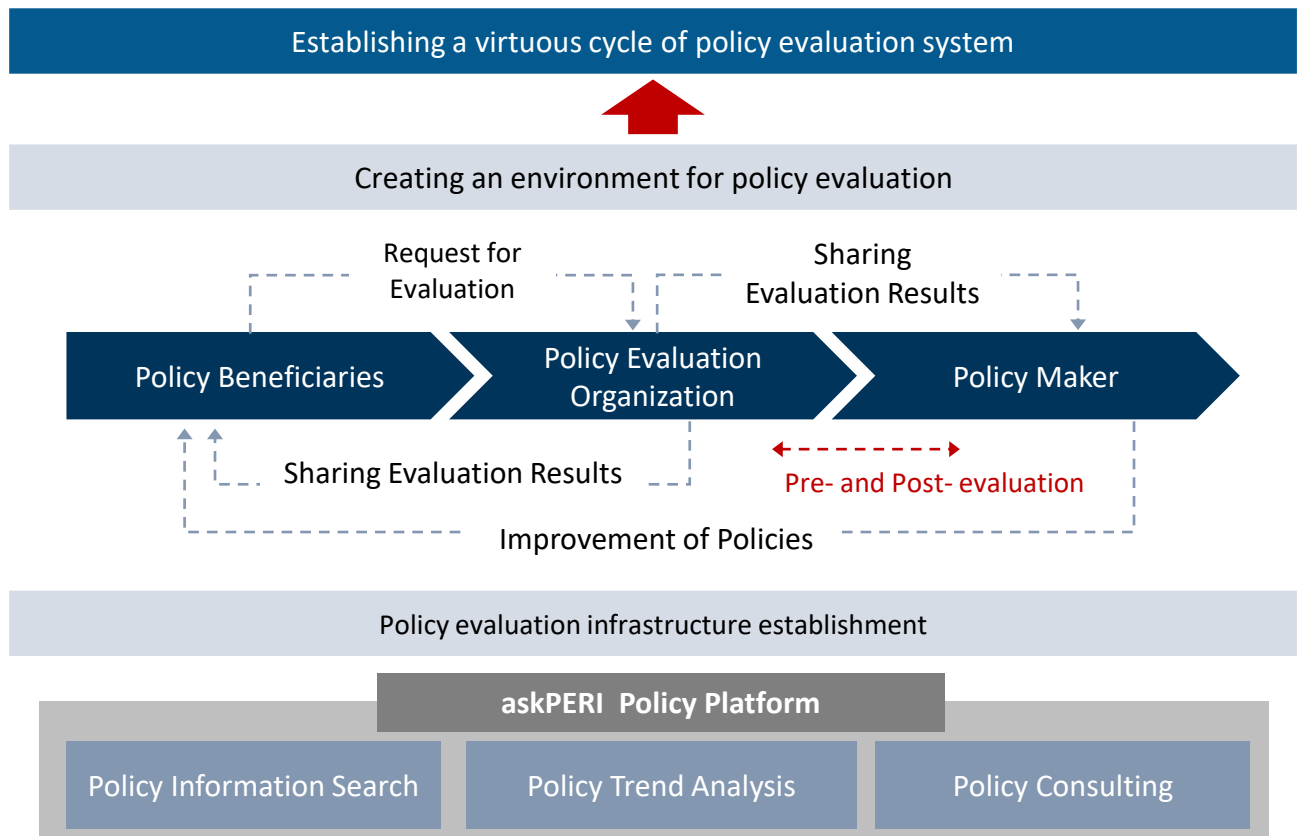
Establishing a virtuous cycle of policy evaluation system

Creating an environment for policy evaluation

Request for Evaluation

Sharing Evaluation Results

Policy Beneficiaries

Policy Evaluation Organization

Policy Maker

Sharing Evaluation Results

Pre- and Post- evaluation

Improvement of Policies

Policy evaluation infrastructure establishment

askPERI Policy Platform

Policy Information Search

Policy Trend Analysis

Policy Consulting